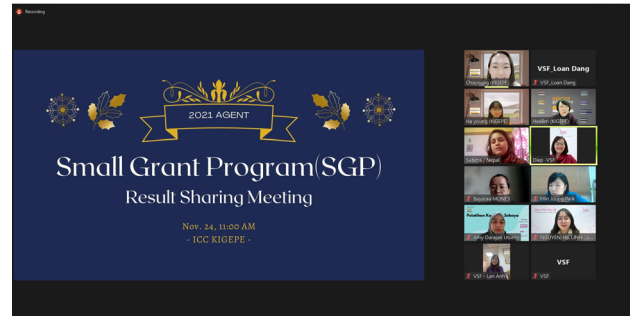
Recording

2021 AGENT

Small Grant Program(SGP)

Result Sharing Meeting

Nov. 24, 11:00 AM

- ICC KIGEPE -

Chaeyoung (KIGEPE)

VSF_Loan Dang

VSF_Loan Dang

Ha young (KIGEPE)

Heeller (KIGEPE)

Sobita / Nepal

Diep - VSF

Suyarna MONES

Min Kyung Park

Pelatihan

Amy Danajati Utami

NGUYEN THI LINH

VSF - Lan Anh

VSF

VSF